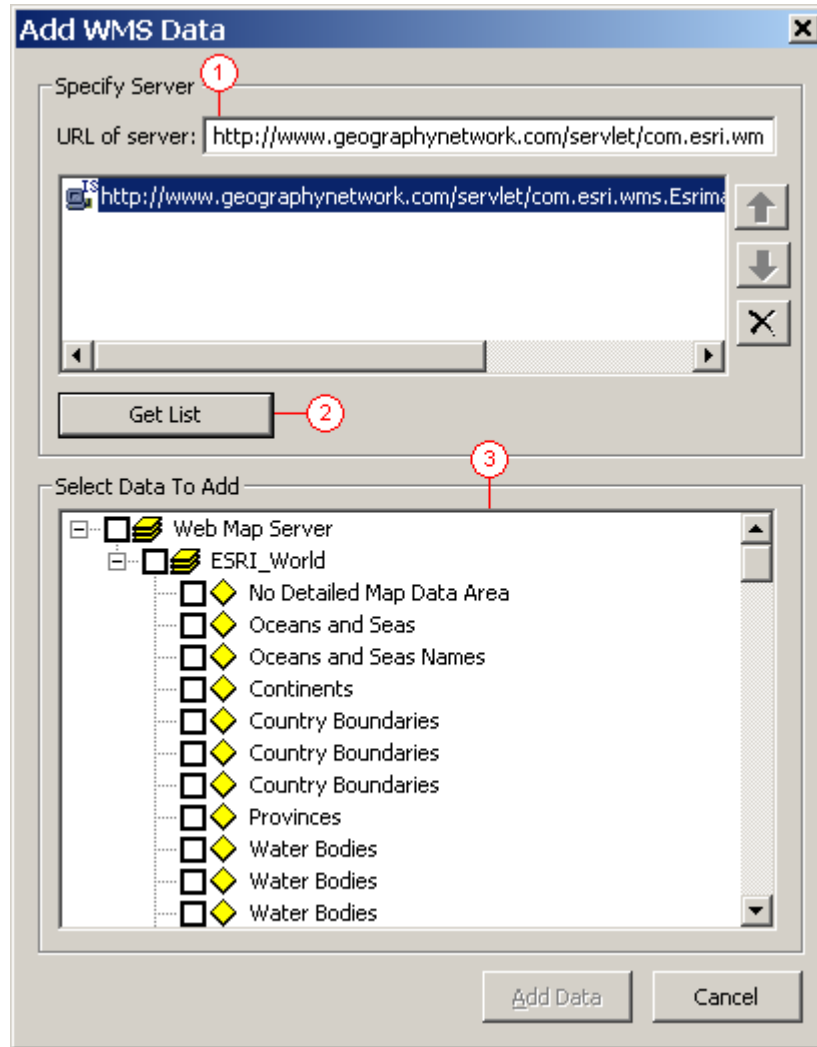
Add WMS Data

Specify Server
1
URL of server: http://www.geographynetwork.com/servlet/com.esri.wm

http://www.geographynetwork.com/servlet/com.esri.wms.Esrima

Get List
2

Select Data To Add
3
Web Map Server
ESRI_World
No Detailed Map Data Area
Oceans and Seas
Oceans and Seas Names
Continents
Country Boundaries
Country Boundaries
Country Boundaries
Provinces
Water Bodies
Water Bodies
Water Bodies

Add Data
Cancel